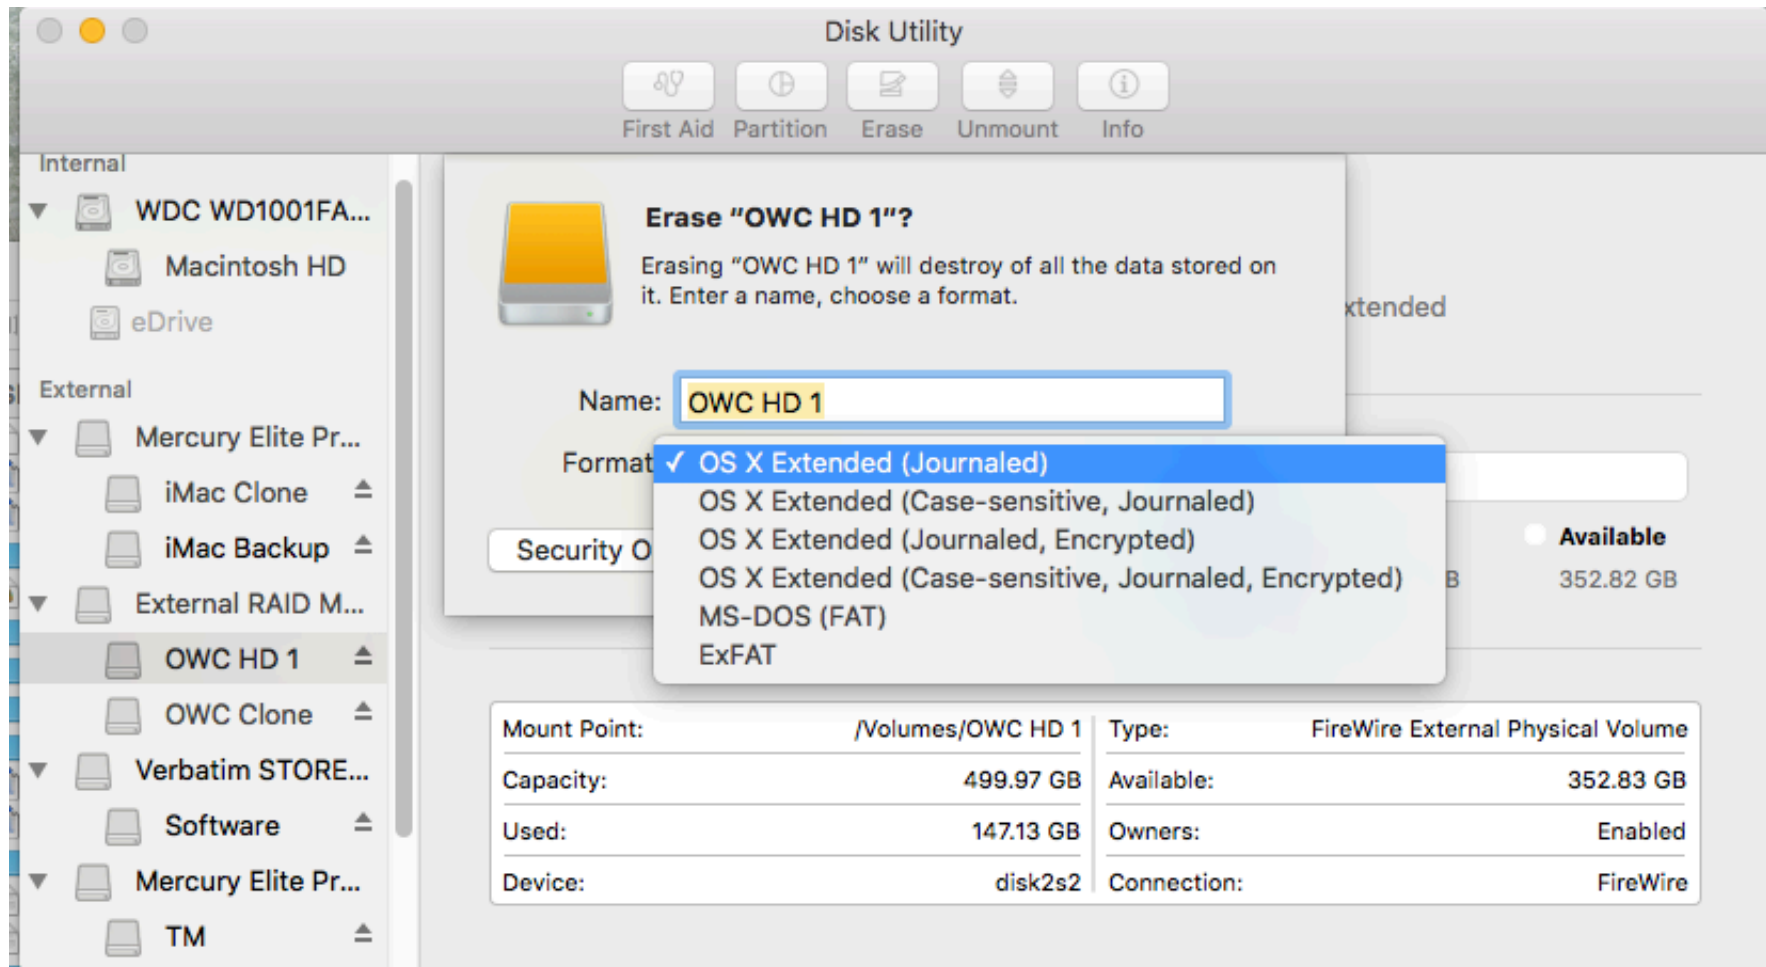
Disk Utility

First Aid Partition Erase Unmount Info

Internal
WDC WD1001FA...
Macintosh HD
eDrive

External
Mercury Elite Pr...
iMac Clone
iMac Backup
External RAID M...
OWC HD 1
OWC Clone
Verbatim STORE...
Software
Mercury Elite Pr...
TM

Erase "OWC HD 1"?

Erasing "OWC HD 1" will destroy of all the data stored on it. Enter a name, choose a format.

xtended

Name: OWC HD 1

Format ✓ OS X Extended (Journaled)
OS X Extended (Case-sensitive, Journaled)
OS X Extended (Journaled, Encrypted)
OS X Extended (Case-sensitive, Journaled, Encrypted)
MS-DOS (FAT)
ExFAT

Security O

Available
B 352.82 GB

| Mount Point: | /Volumes/OWC HD 1 | Type: | FireWire External Physical Volume |
|---|---|---|---|
| Capacity: | 499.97 GB | Available: | 352.83 GB |
| Used: | 147.13 GB | Owners: | Enabled |
| Device: | disk2s2 | Connection: | FireWire |